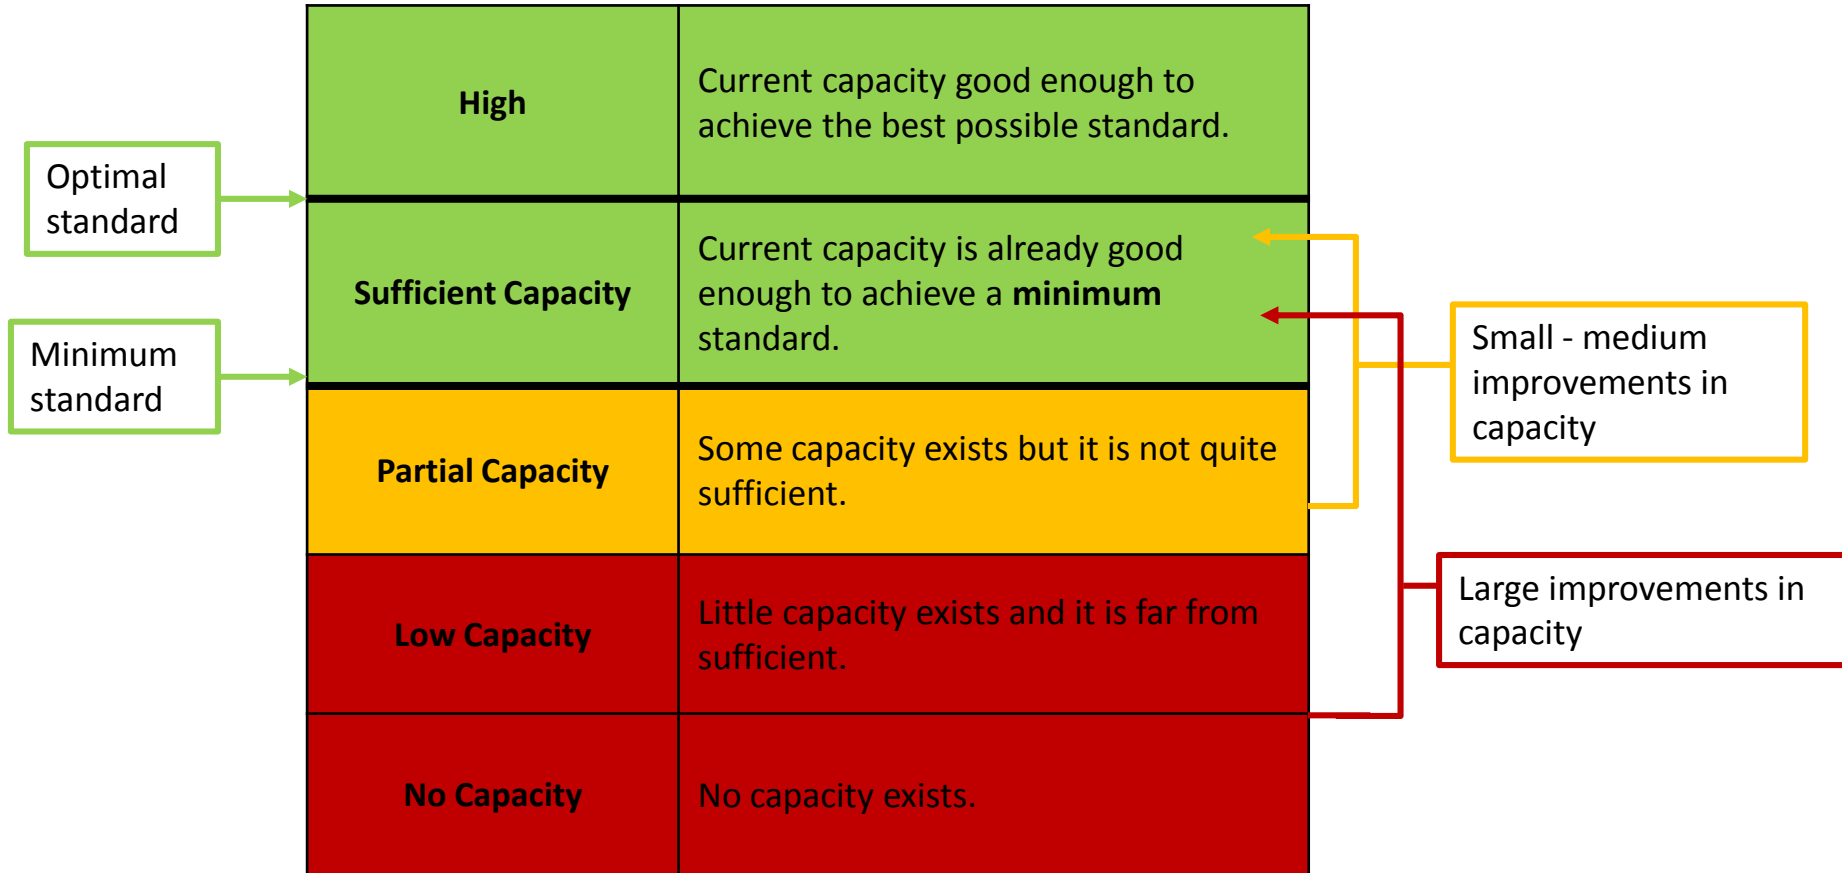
Optimal standard

Minimum standard

| High | Current capacity good enough to achieve the best possible standard. |
|---|---|
| Sufficient Capacity | Current capacity is already good enough to achieve a **minimum** standard. |
| Partial Capacity | Some capacity exists but it is not quite sufficient. |
| Low Capacity | Little capacity exists and it is far from sufficient. |
| No Capacity | No capacity exists. |

Small - medium improvements in capacity

Large improvements in capacity